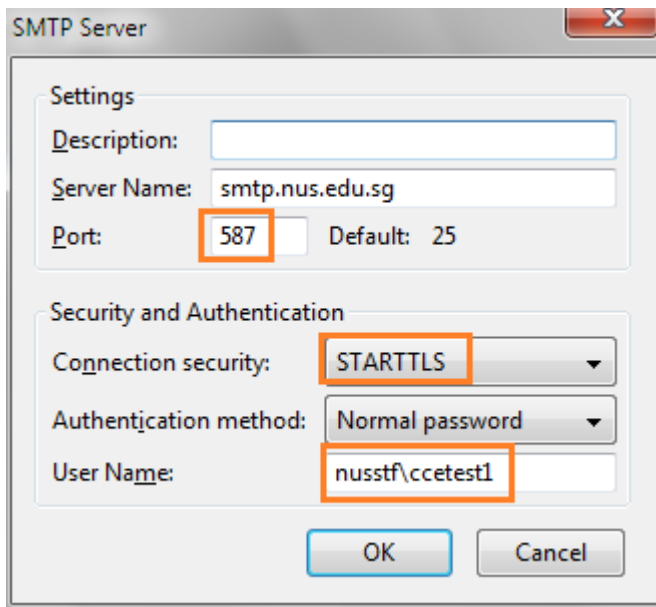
SMTP Server

Settings

Description:

Server Name: smtp.nus.edu.sg

Port: 587 Default: 25

Security and Authentication

Connection security: STARTTLS

Authentication method: Normal password

User Name: nusstf\ccetest1

OK Cancel